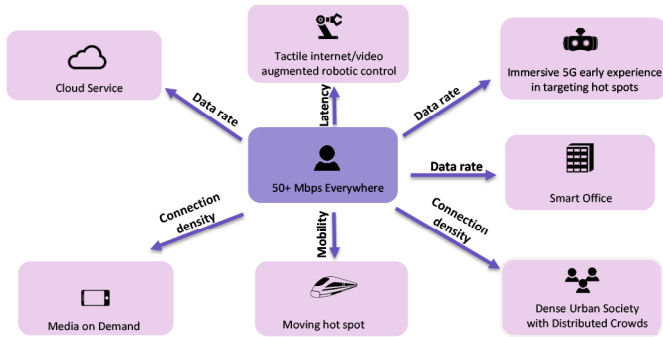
Cloud Service

Tactile internet/video augmented robotic control

Immersive 5G early experience in targeting hot spots

Data rate

Latency

Data rate

50+ Mbps Everywhere

Data rate

Smart Office

Connection density

Mobility

Connection density

Media on Demand

Moving hot spot

Dense Urban Society with Distributed Crowds